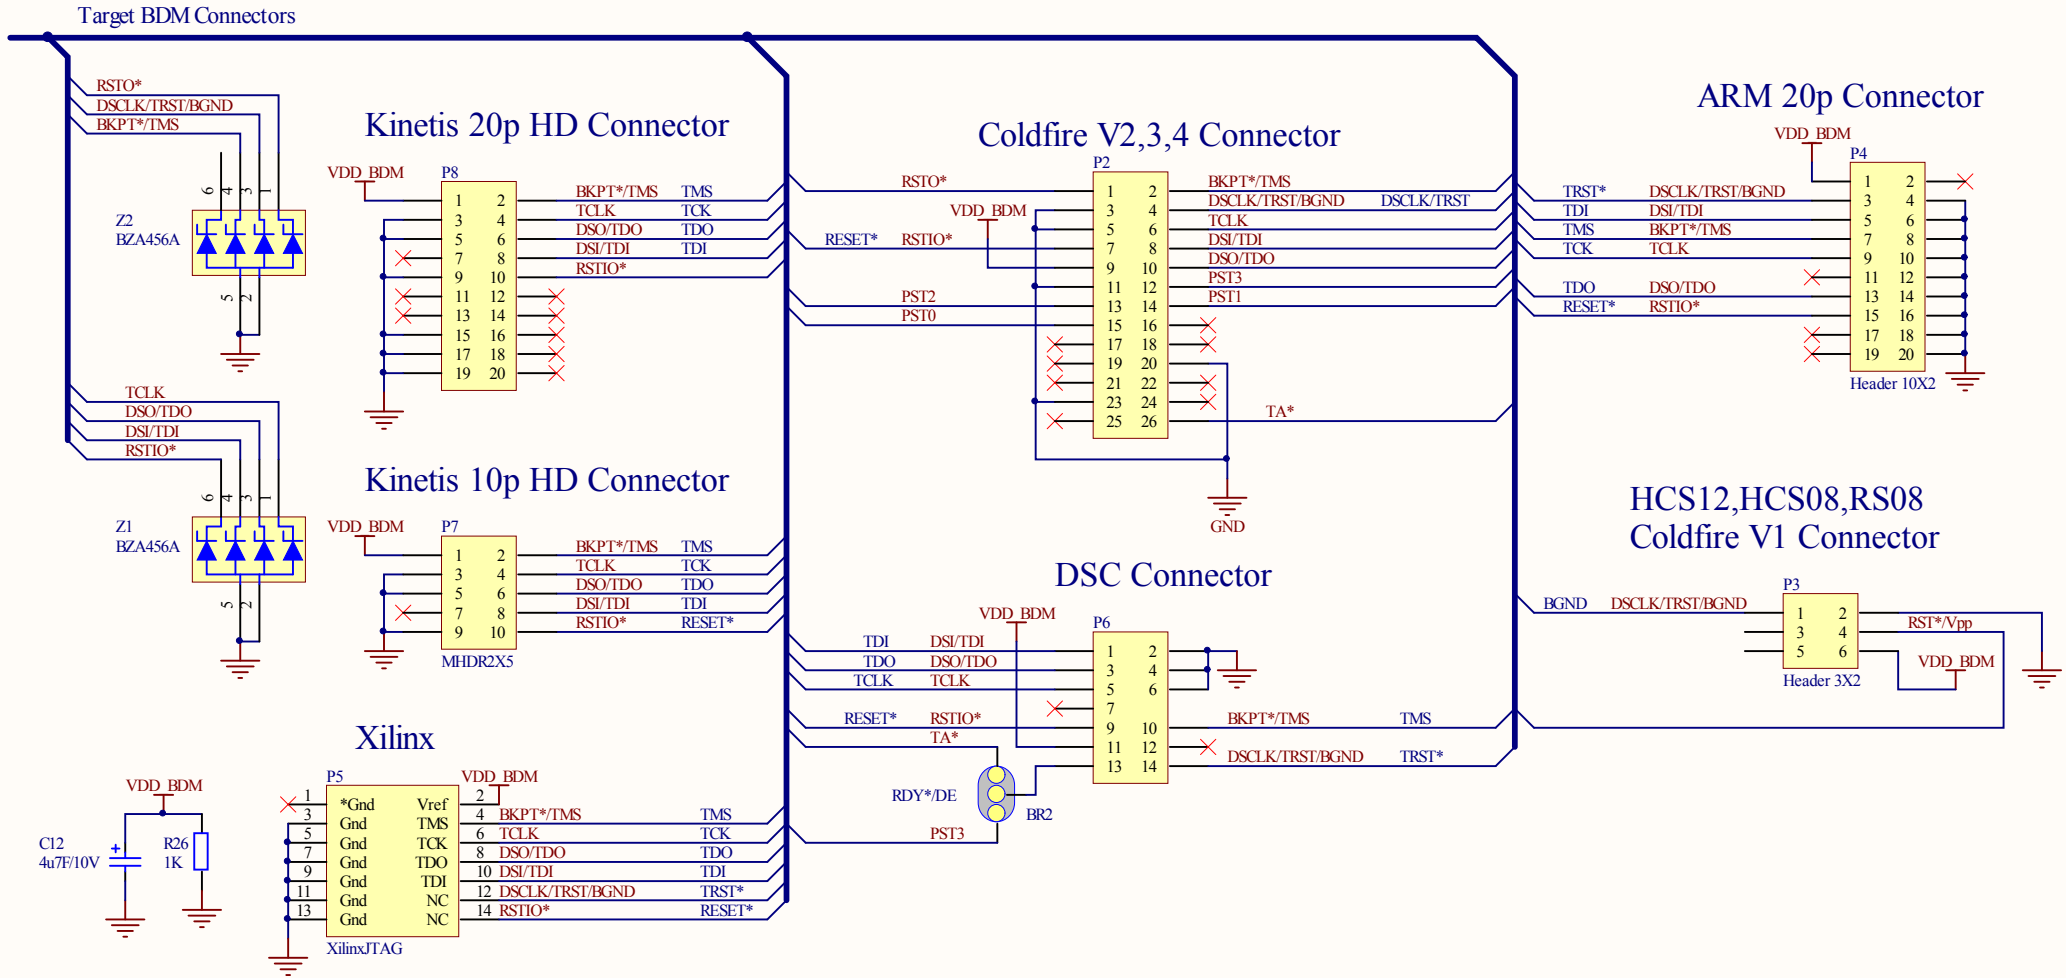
Target BDM Connectors

RSTO*
DSCLK/TRST/BGND
BKPT*/TMS
6 4 3 1
Z2
BZA456A
5 2

TCLK
DSO/TDO
DSI/TDI
RSTIO*
6 4 3 1
Z1
BZA456A
5 2

Kinetis 20p HD Connector
VDD_BDM
P8
1 2
3 4
5 6
7 8
9 10
11 12
13 14
15 16
17 18
19 20
BKPT*/TMS TMS
TCLK TCK
DSO/TDO TDO
DSI/TDI TDI
RSTIO*

Kinetis 10p HD Connector
VDD_BDM
P7
1 2
3 4
5 6
7 8
9 10
MHDR2X5
BKPT*/TMS TMS
TCLK TCK
DSO/TDO TDO
DSI/TDI TDI
RSTIO* RESET*

Xilinx
P5
VDD_BDM
1 *Gnd Vref 2
3 Gnd TMS 4 BKPT*/TMS TMS
5 Gnd TCK 6 TCLK TCK
7 Gnd TDO 8 DSO/TDO TDO
9 Gnd TDI 10 DSI/TDI TDI
11 Gnd NC 12 DSCLK/TRST/BGND TRST*
13 Gnd NC 14 RSTIO* RESET*
XilinxJTAG

VDD_BDM
C12
4u7F/10V
R26
1K

Coldfire V2,3,4 Connector
P2
RSTO*
VDD_BDM
RESET* RSTIO*
PST2
PST0
1 2
3 4
5 6
7 8
9 10
11 12
13 14
15 16
17 18
19 20
21 22
23 24
25 26
BKPT*/TMS
DSCLK/TRST/BGND DSCLK/TRST
TCLK
DSI/TDI
DSO/TDO
PST3
PST1
TA*
GND

ARM 20p Connector
VDD_BDM
P4
TRST* DSCLK/TRST/BGND
TDI DSI/TDI
TMS BKPT*/TMS
TCK TCLK
TDO DSO/TDO
RESET* RSTIO*
1 2
3 4
5 6
7 8
9 10
11 12
13 14
15 16
17 18
19 20
Header 10X2

HCS12,HCS08,RS08
Coldfire V1 Connector
P3
BGND DSCLK/TRST/BGND
1 2
3 4
5 6
RST*/Vpp
VDD_BDM
Header 3X2

DSC Connector
VDD_BDM
P6
TDI DSI/TDI
TDO DSO/TDO
TCLK TCLK
RESET* RSTIO*
TA*
1 2
3 4
5 6
7
9 10
11 12
13 14
BKPT*/TMS TMS
DSCLK/TRST/BGND TRST*
RDY*/DE
BR2
PST3